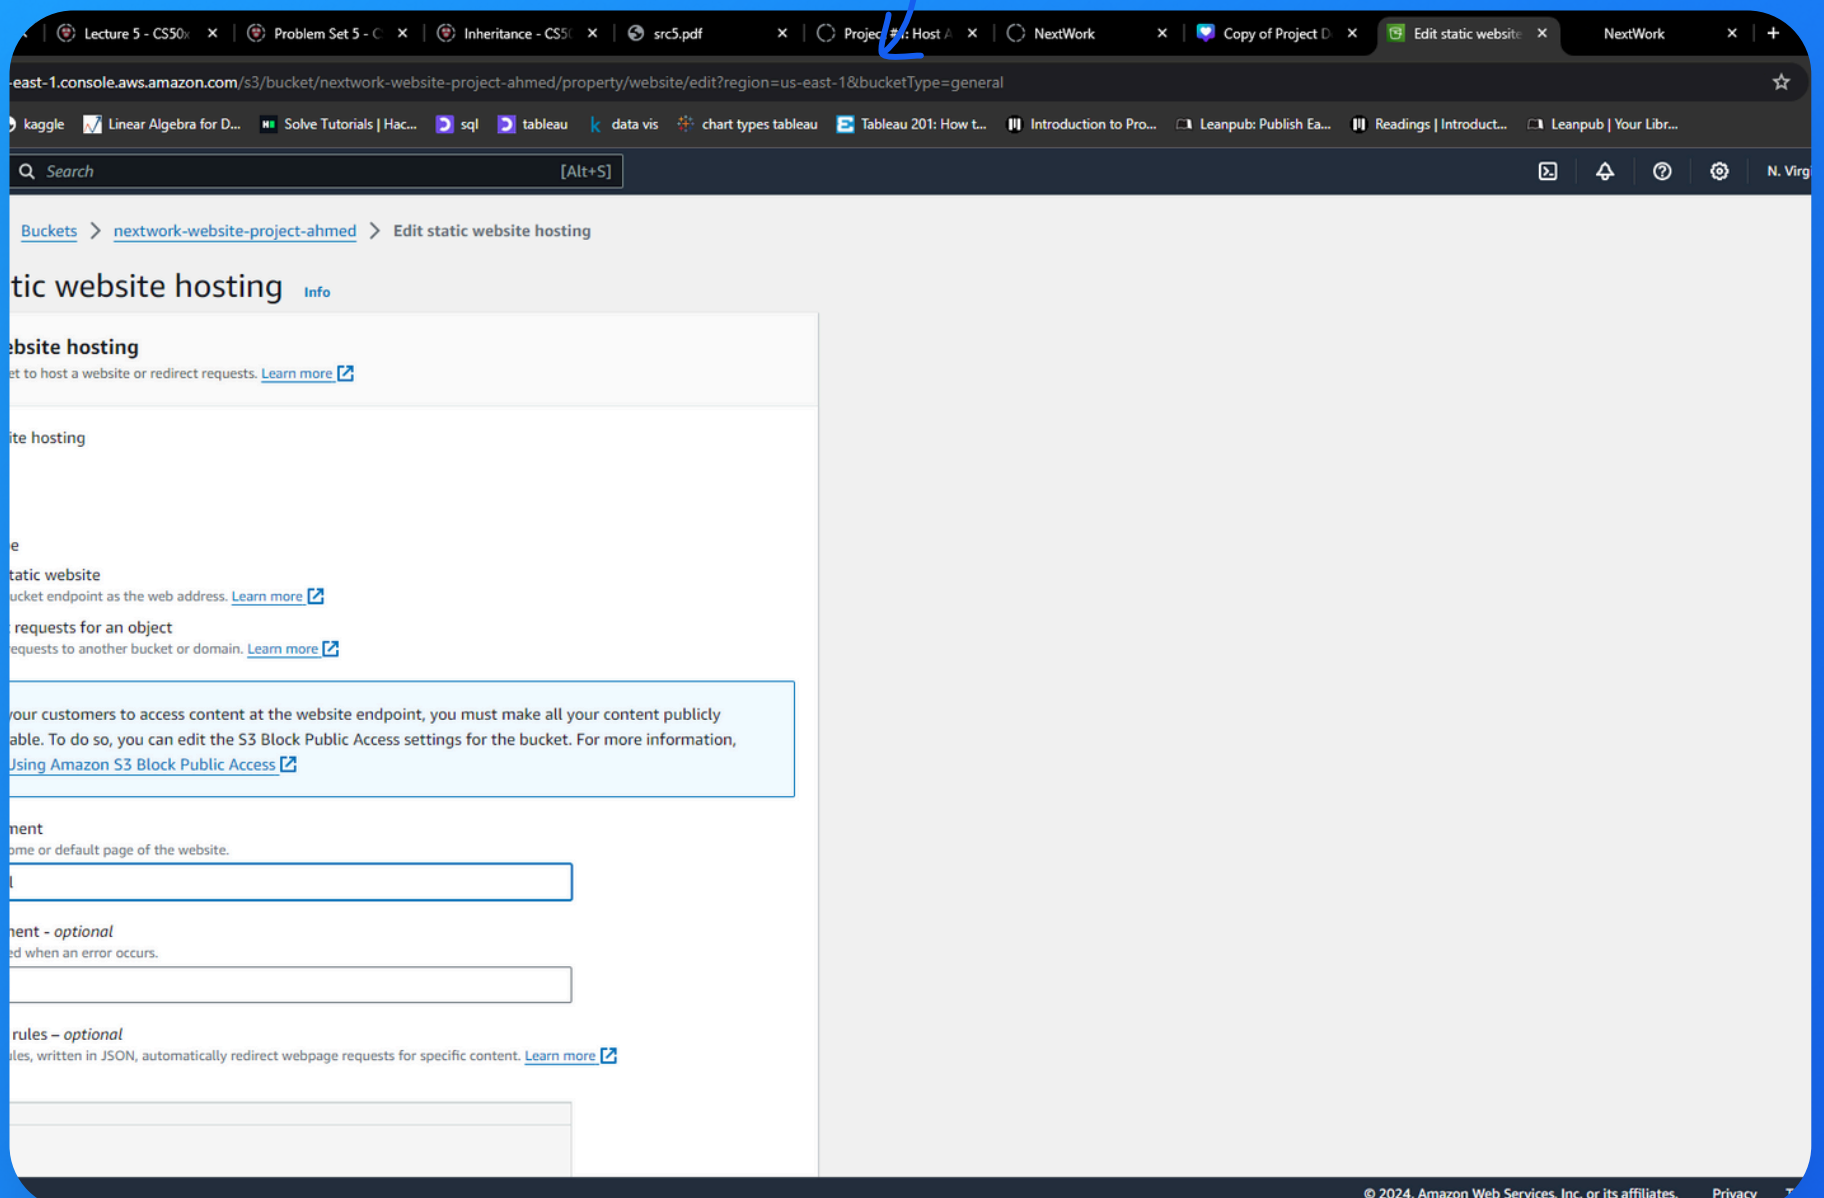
Lecture 5 - CS50x ×
Problem Set 5 - C ×
Inheritance - CS5( ×
src5.pdf ×
Projec #: Host A ×
NextWork ×
Copy of Project D ×
Edit static website ×
NextWork ×
+

-east-1.console.aws.amazon.com/s3/bucket/nextwork-website-project-ahmed/property/website/edit?region=us-east-1&bucketType=general

kaggle
Linear Algebra for D...
Solve Tutorials | Hac...
sql
tableau
data vis
chart types tableau
Tableau 201: How t...
Introduction to Pro...
Leanpub: Publish Ea...
Readings | Introduct...
Leanpub | Your Libr...

Search [Alt+S]

N. Virg

Buckets > nextwork-website-project-ahmed > Edit static website hosting

tic website hosting Info

ebsite hosting
et to host a website or redirect requests. Learn more

ite hosting

e
tatic website
ucket endpoint as the web address. Learn more
requests for an object
equests to another bucket or domain. Learn more

your customers to access content at the website endpoint, you must make all your content publicly able. To do so, you can edit the S3 Block Public Access settings for the bucket. For more information, Using Amazon S3 Block Public Access

ment
ome or default page of the website.
l

nent - optional
ed when an error occurs.

rules – optional
les, written in JSON, automatically redirect webpage requests for specific content. Learn more

© 2024, Amazon Web Services, Inc. or its affiliates. Privacy